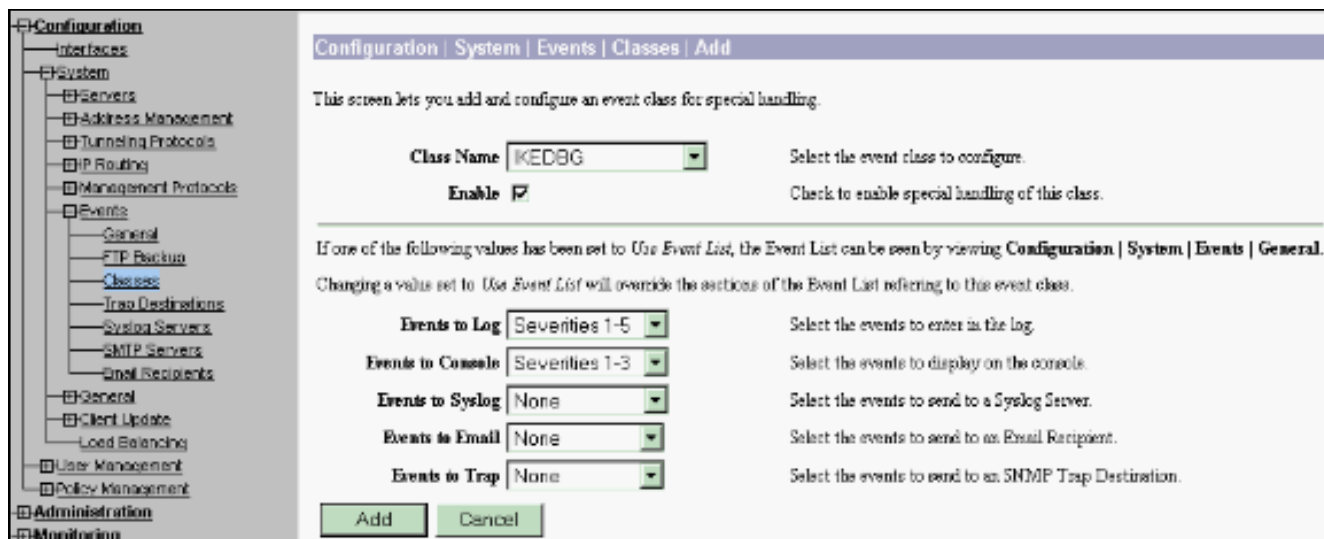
Configuration
Interfaces
System
Servers
Address Management
Tunneling Protocols
IP Routing
Management Protocols
Events
General
FTP Backup
Classes
Trap Destinations
Syslog Servers
SMTP Servers
Email Recipients
General
Client Update
Load Balancing
User Management
Policy Management
Administration
Monitoring

Configuration | System | Events | Classes | Add

This screen lets you add and configure an event class for special handling.

Class Name IKEDBG Select the event class to configure.

Enable Check to enable special handling of this class.

If one of the following values has been set to *Use Event List*, the Event List can be seen by viewing **Configuration | System | Events | General.**

Changing a value set to *Use Event List* will override the sections of the Event List refering to this event class.

| | | |
|---|---|---|
| Events to Log | Severities 1-5 | Select the events to enter in the log. |
| Events to Console | Severities 1-3 | Select the events to display on the console. |
| Events to Syslog | None | Select the events to send to a Syslog Server. |
| Events to Email | None | Select the events to send to an Email Recipient. |
| Events to Trap | None | Select the events to send to an SNMP Trap Destination. |

Add Cancel